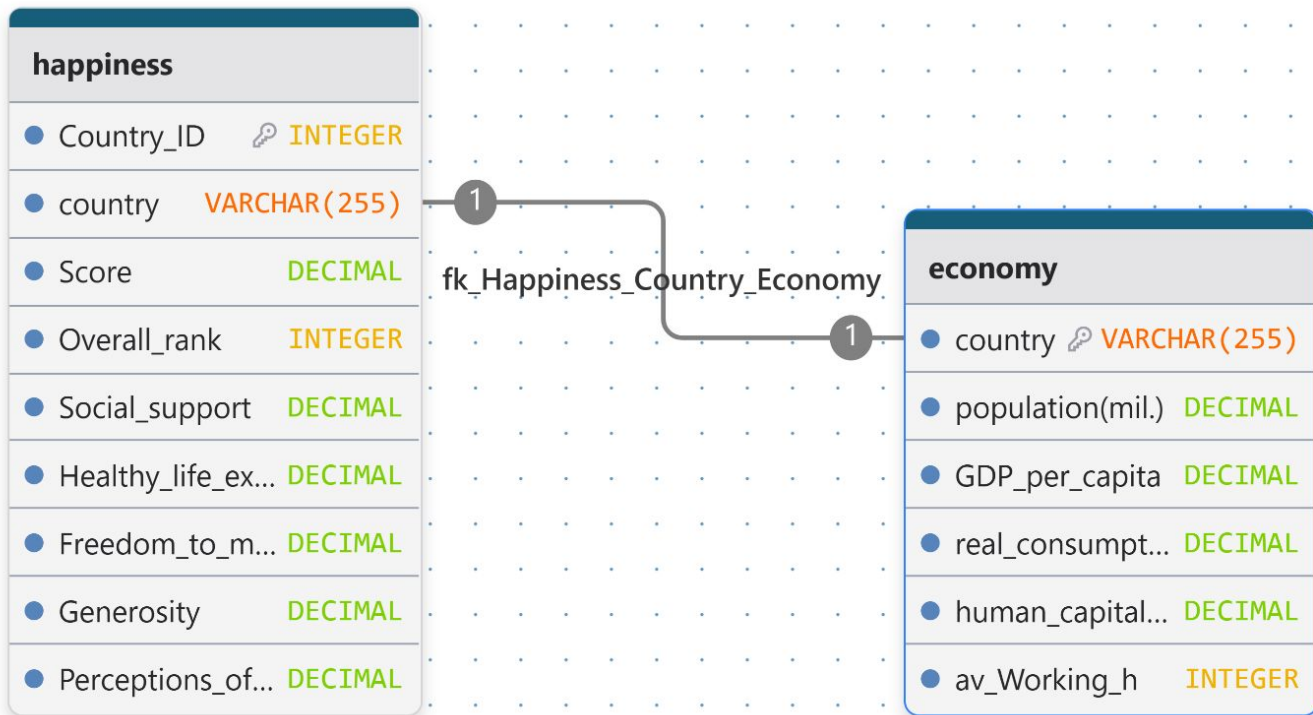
happiness

| | |
|---|---|
| Country_ID | INTEGER |
| country | VARCHAR(255) |
| Score | DECIMAL |
| Overall_rank | INTEGER |
| Social_support | DECIMAL |
| Healthy_life_ex... | DECIMAL |
| Freedom_to_m... | DECIMAL |
| Generosity | DECIMAL |
| Perceptions_of... | DECIMAL |

1

fk_Happiness_Country_Economy

1

economy

| | |
|---|---|
| country | VARCHAR(255) |
| population(mil.) | DECIMAL |
| GDP_per_capita | DECIMAL |
| real_consumpt... | DECIMAL |
| human_capital... | DECIMAL |
| av_Working_h | INTEGER |